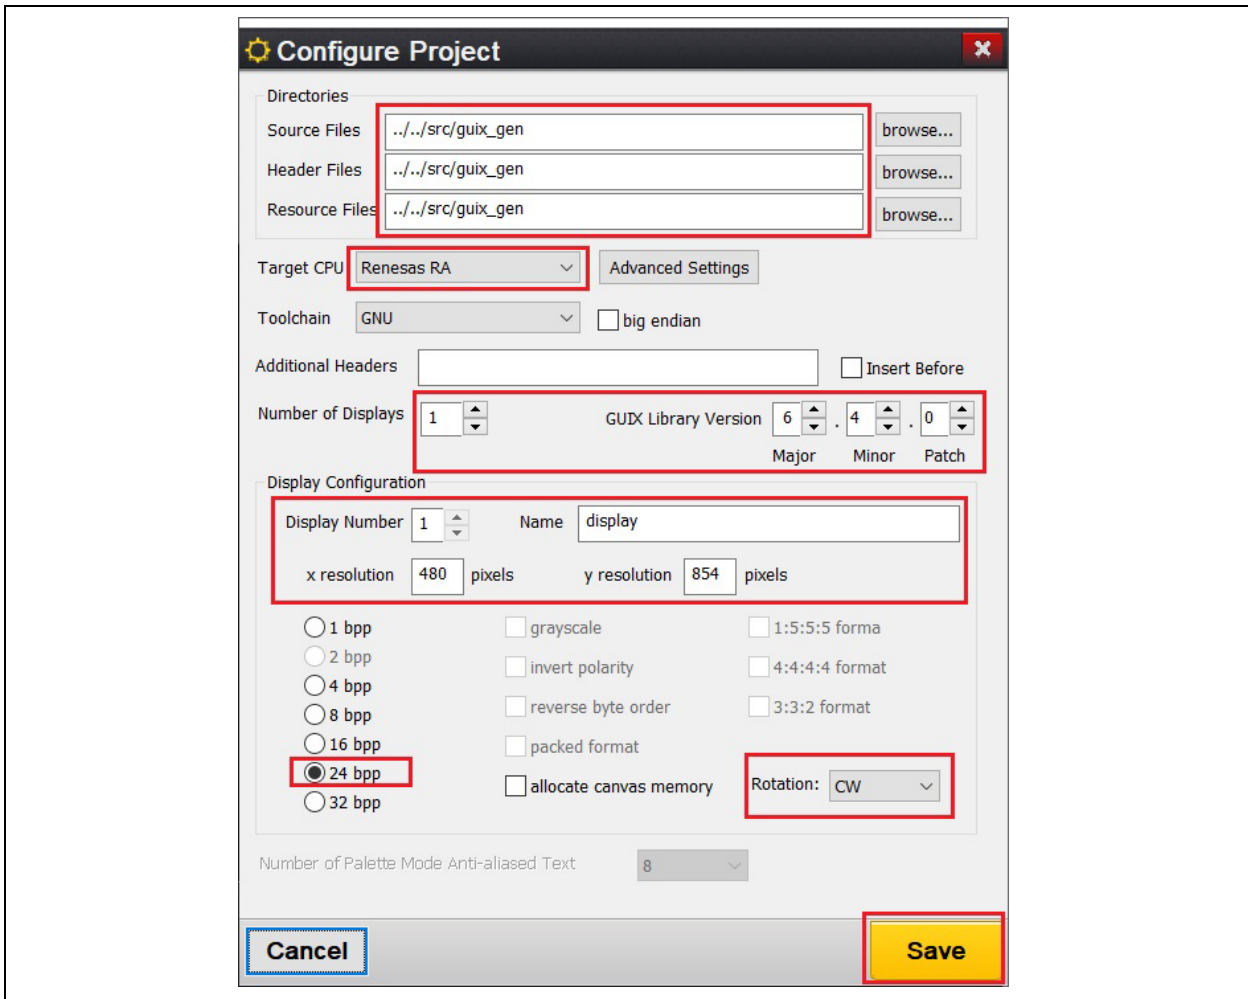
Configure Project

Directories

Source Files ../../src/guix_gen browse...

Header Files ../../src/guix_gen browse...

Resource Files ../../src/guix_gen browse...

Target CPU Renesas RA Advanced Settings

Toolchain GNU big endian

Additional Headers Insert Before

Number of Displays 1 GUIX Library Version 6 . 4 . 0

Major Minor Patch

Display Configuration

Display Number 1 Name display

x resolution 480 pixels y resolution 854 pixels

1 bpp
2 bpp
4 bpp
8 bpp
16 bpp
24 bpp
32 bpp

grayscale
invert polarity
reverse byte order
packed format
allocate canvas memory

1:5:5:5 forma
4:4:4:4 format
3:3:2 format

Rotation: CW

Number of Palette Mode Anti-aliased Text 8

Cancel

Save